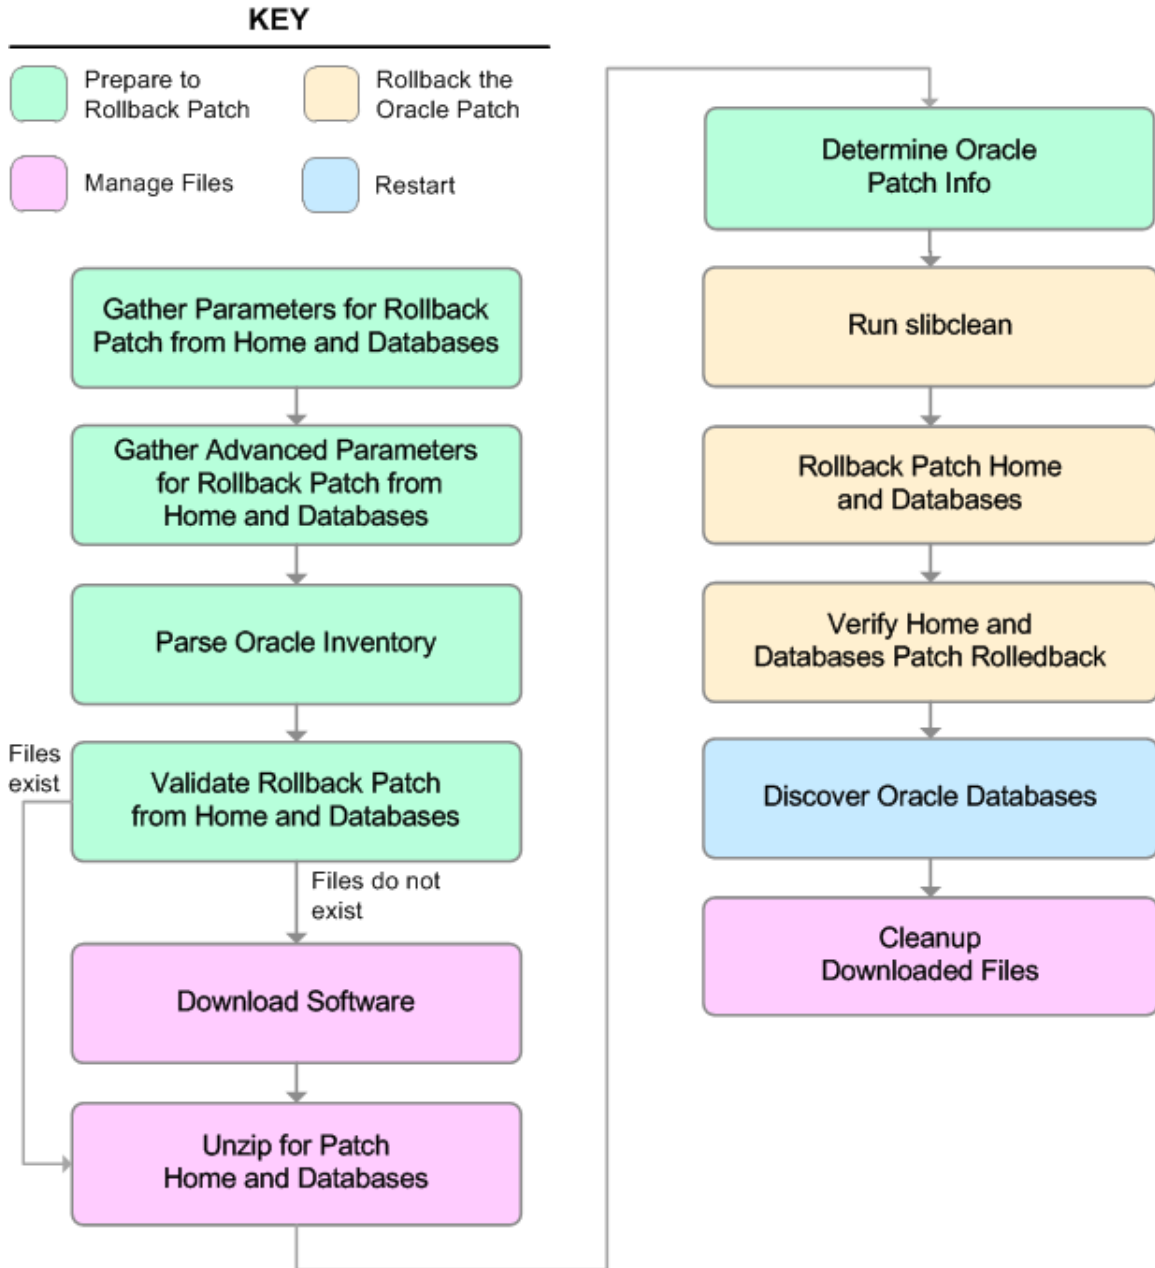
KEY

Prepare to Rollback Patch

Rollback the Oracle Patch

Manage Files

Restart

Gather Parameters for Rollback Patch from Home and Databases

Gather Advanced Parameters for Rollback Patch from Home and Databases

Parse Oracle Inventory

Files exist

Validate Rollback Patch from Home and Databases

Files do not exist

Download Software

Unzip for Patch Home and Databases

Determine Oracle Patch Info

Run slibclean

Rollback Patch Home and Databases

Verify Home and Databases Patch Rolledback

Discover Oracle Databases

Cleanup Downloaded Files